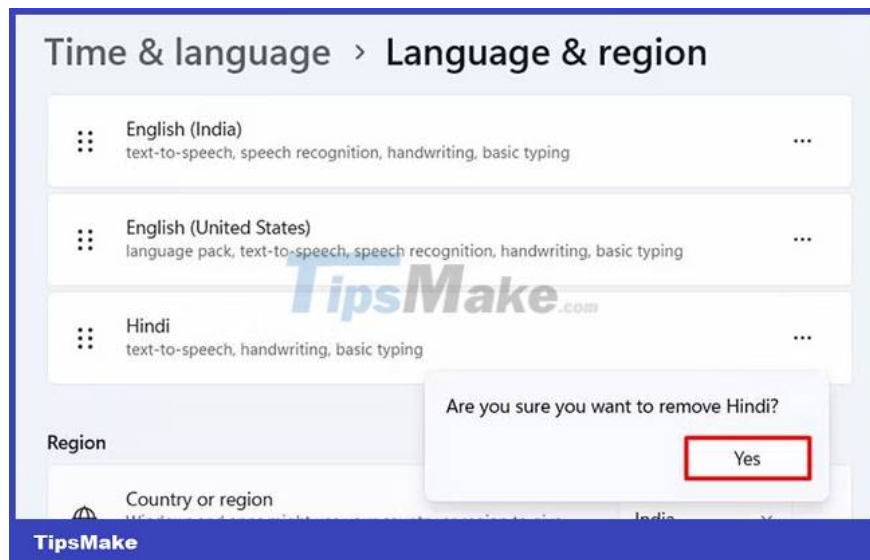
Time & language > Language & region

English (India)
text-to-speech, speech recognition, handwriting, basic typing

English (United States)
language pack, text-to-speech, speech recognition, handwriting, basic typing

TipsMake.com

Hindi
text-to-speech, handwriting, basic typing

Are you sure you want to remove Hindi?

Yes

Region

Country or region
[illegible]

India

TipsMake